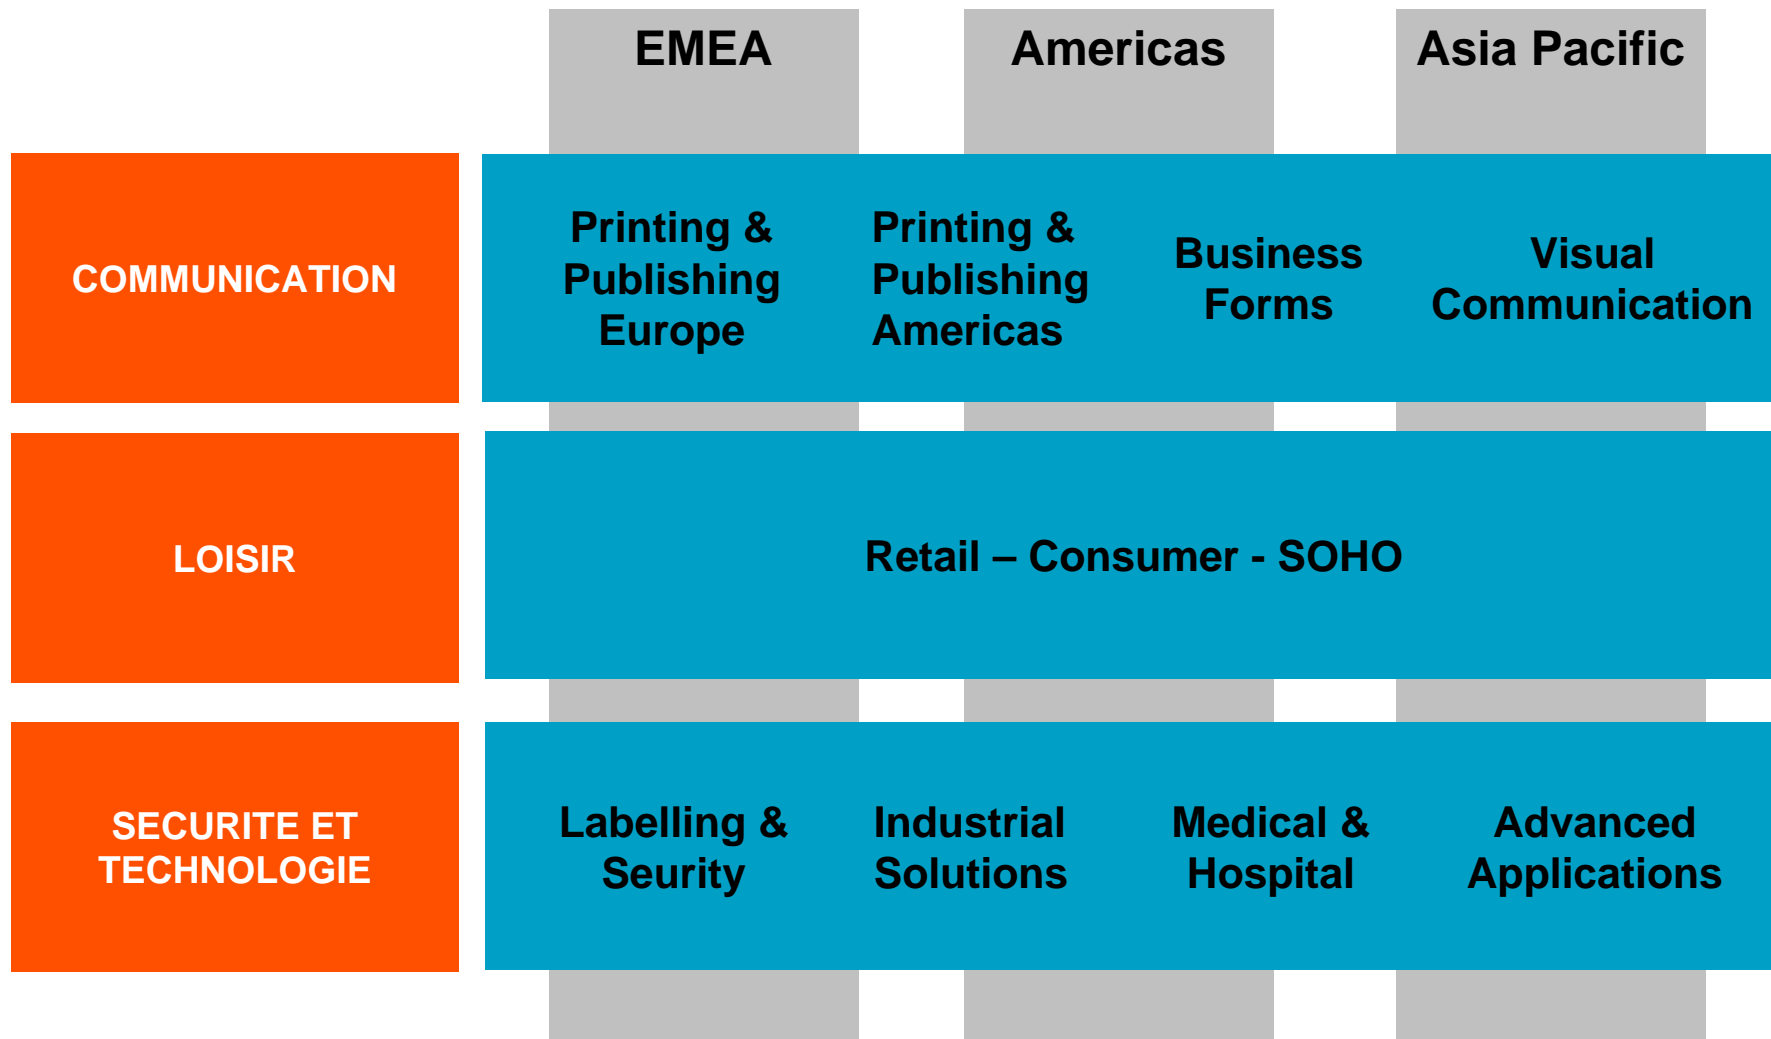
EMEA

Americas

Asia Pacific

COMMUNICATION

Printing & Publishing Europe

Printing & Publishing Americas

Business Forms

Visual Communication

LOISIR

Retail – Consumer - SOHO

SECURITE ET TECHNOLOGIE

Labelling & Seurity

Industrial Solutions

Medical & Hospital

Advanced Applications